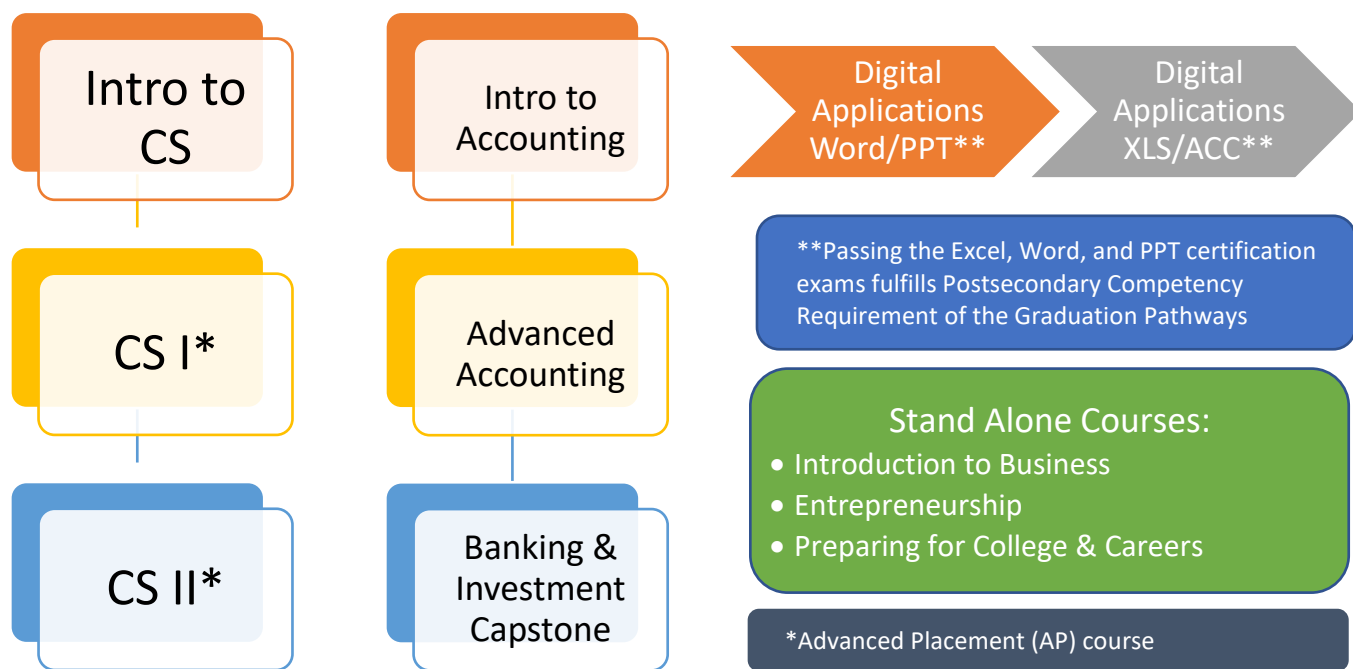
Intro to CS

CS I*

CS II*

Intro to Accounting

Advanced Accounting

Banking & Investment Capstone

Digital Applications Word/PPT**

Digital Applications XLS/ACC**

**Passing the Excel, Word, and PPT certification exams fulfills Postsecondary Competency Requirement of the Graduation Pathways

Stand Alone Courses:
• Introduction to Business
• Entrepreneurship
• Preparing for College & Careers

*Advanced Placement (AP) course